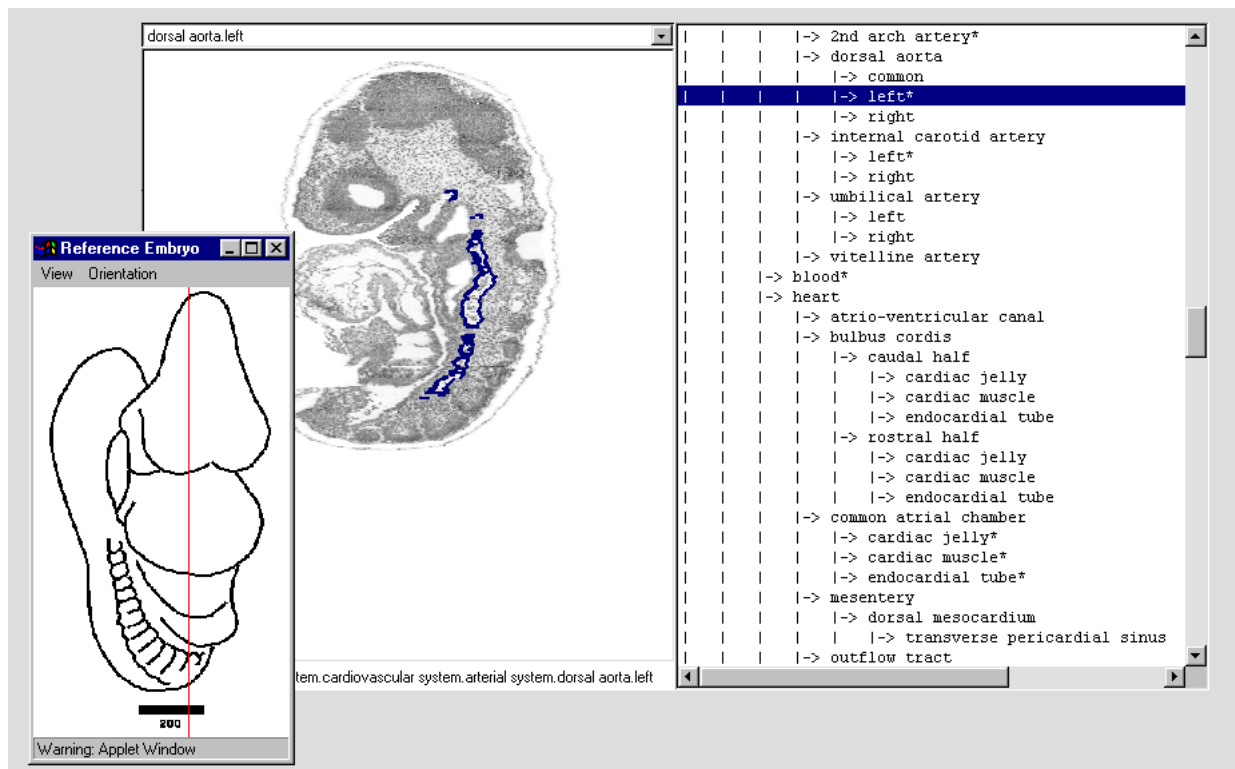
dorsal aorta.left

Reference Embryo
View Orientation
200
Warning: Applet Window

tem.cardiovascular system.arterial system.dorsal aorta.left

| | | |-> 2nd arch artery*
| | | |-> dorsal aorta
| | | | |-> common
| | | | |-> left*
| | | | |-> right
| | | |-> internal carotid artery
| | | | |-> left*
| | | | |-> right
| | | |-> umbilical artery
| | | | |-> left
| | | | |-> right
| | | |-> vitelline artery
| | |-> blood*
| | |-> heart
| | | |-> atrio-ventricular canal
| | | |-> bulbus cordis
| | | | |-> caudal half
| | | | | |-> cardiac jelly
| | | | | |-> cardiac muscle
| | | | | |-> endocardial tube
| | | | |-> rostral half
| | | | | |-> cardiac jelly
| | | | | |-> cardiac muscle
| | | | | |-> endocardial tube
| | | |-> common atrial chamber
| | | | |-> cardiac jelly*
| | | | |-> cardiac muscle*
| | | | |-> endocardial tube*
| | | |-> mesentery
| | | | |-> dorsal mesocardium
| | | | | |-> transverse pericardial sinus
| | | |-> outflow tract